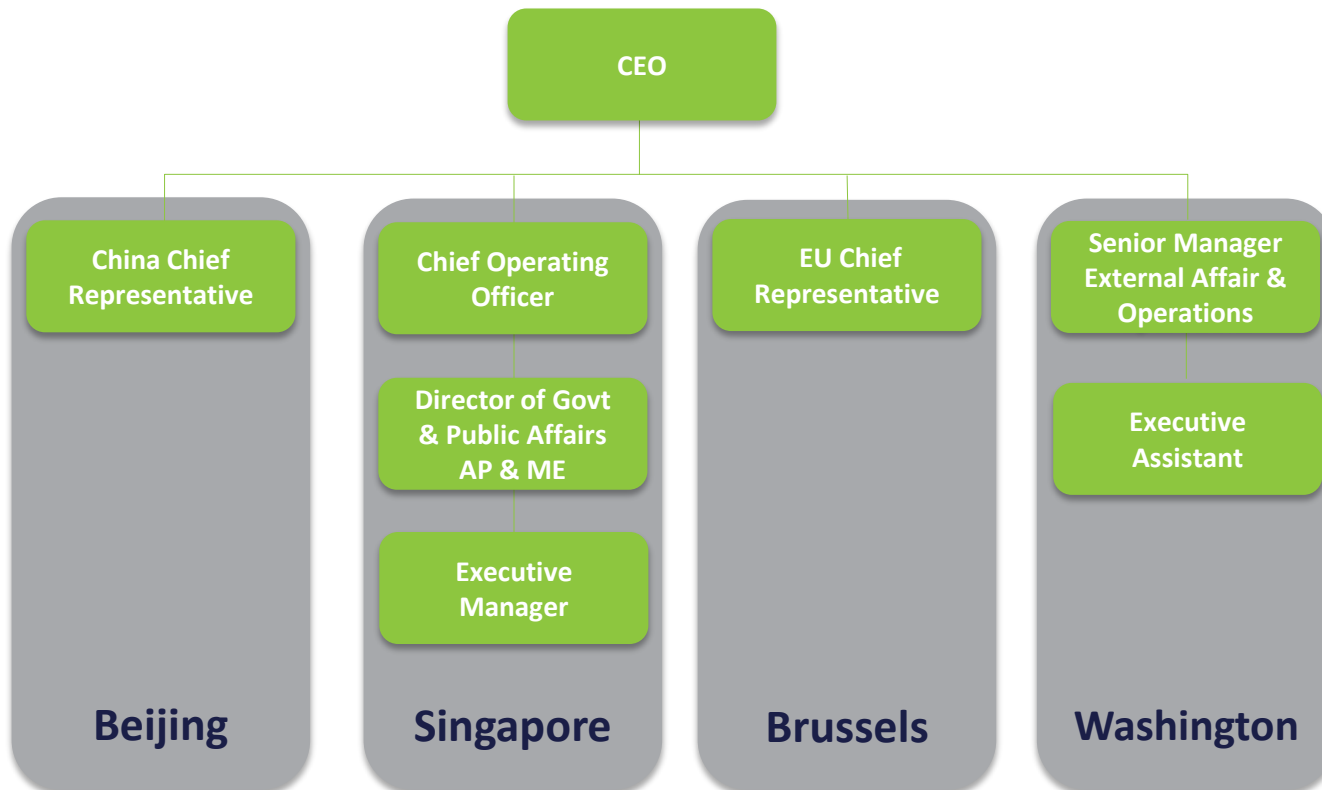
CEO

China Chief Representative

Beijing

Chief Operating Officer

Director of Govt & Public Affairs AP & ME

Executive Manager

Singapore

EU Chief Representative

Brussels

Senior Manager External Affair & Operations

Executive Assistant

Washington